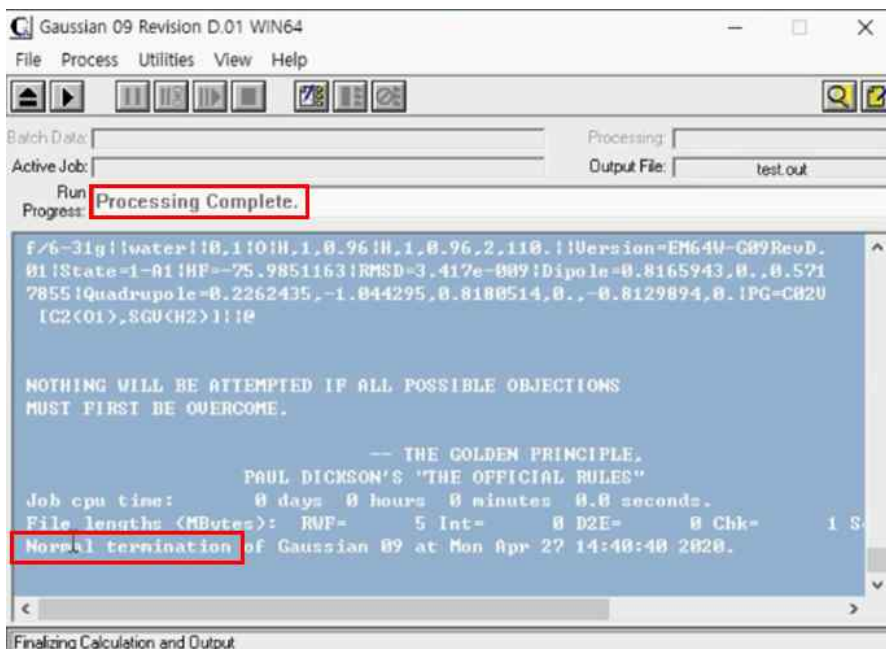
Gaussian 09 Revision D.01 WIN64

File Process Utilities View Help

Batch Data:

Processing:

Active Job:

Output File: test.out

Run Progress: Processing Complete.

f/6-31g||water||0,1|O|H,1,0.96|H,1,0.96,2,110.||Version=EM64W-G09RevD.01|State=1-A1|HF=-75.9851163|RMSD=3.417e-009|Dipole=0.8165943,0.,0.5717855|Quadrupole=0.2262435,-1.044295,0.8180514,0.,-0.8129894,0.|PG=C02V [C2(O1),SGV(H2)]||@

NOTHING WILL BE ATTEMPTED IF ALL POSSIBLE OBJECTIONS MUST FIRST BE OVERCOME.

-- THE GOLDEN PRINCIPLE, PAUL DICKSON'S "THE OFFICIAL RULES"

Job cpu time: 0 days 0 hours 0 minutes 0.0 seconds.

File lengths (MBytes): RWF= 5 Int= 0 D2E= 0 Chk= 1 S

Normal termination of Gaussian 09 at Mon Apr 27 14:40:40 2020.

Finalizing Calculation and Output